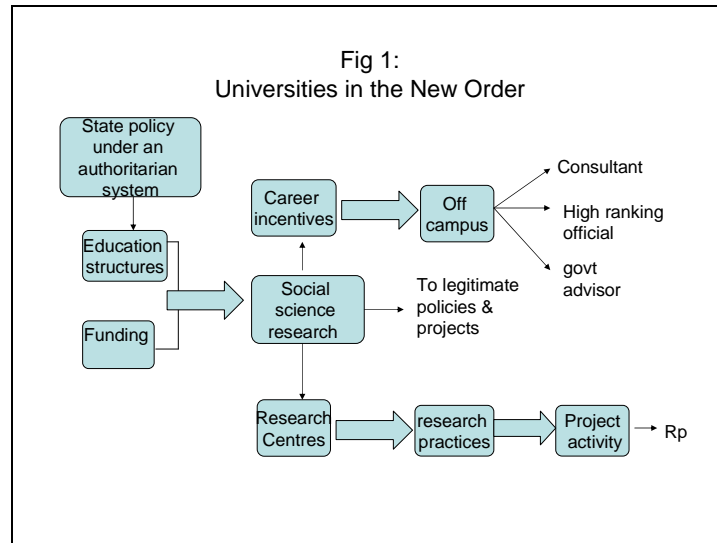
Fig 1:
Universities in the New Order

State policy under an authoritarian system

Education structures

Funding

Career incentives

Off campus

Consultant

High ranking official

govt advisor

Social science research

To legitimate policies & projects

Research Centres

research practices

Project activity

Rp